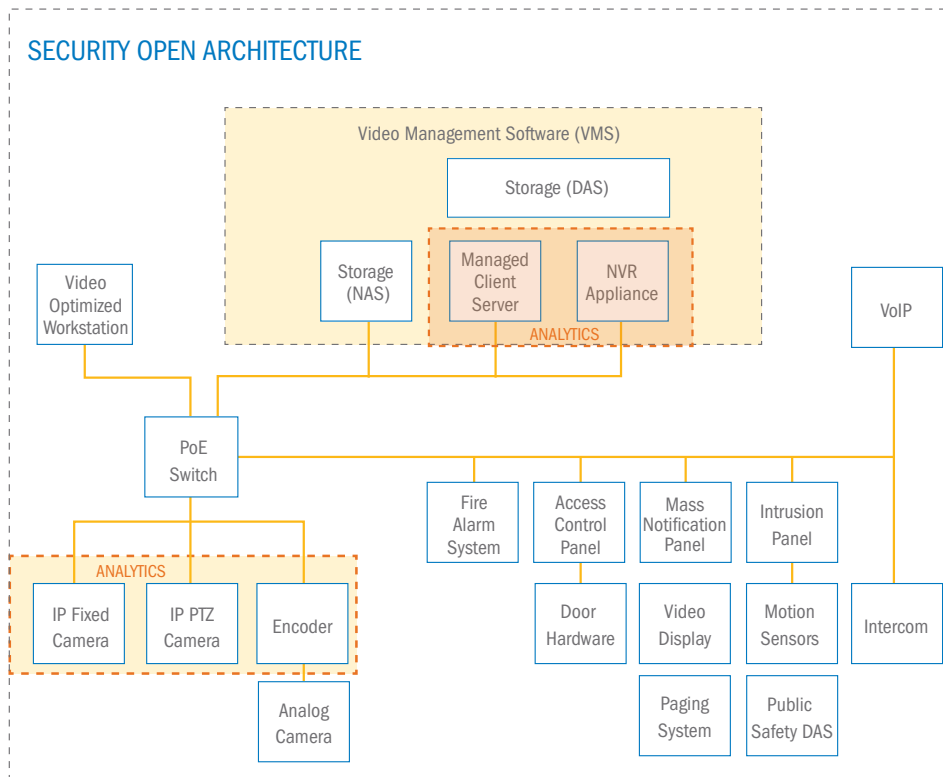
SECURITY OPEN ARCHITECTURE

Video Management Software (VMS)

Storage (DAS)

Storage (NAS)

Managed Client Server

NVR Appliance

ANALYTICS

Video Optimized Workstation

VoIP

PoE Switch

Fire Alarm System

Access Control Panel

Mass Notification Panel

Intrusion Panel

ANALYTICS

IP Fixed Camera

IP PTZ Camera

Encoder

Door Hardware

Video Display

Motion Sensors

Intercom

Analog Camera

Paging System

Public Safety DAS